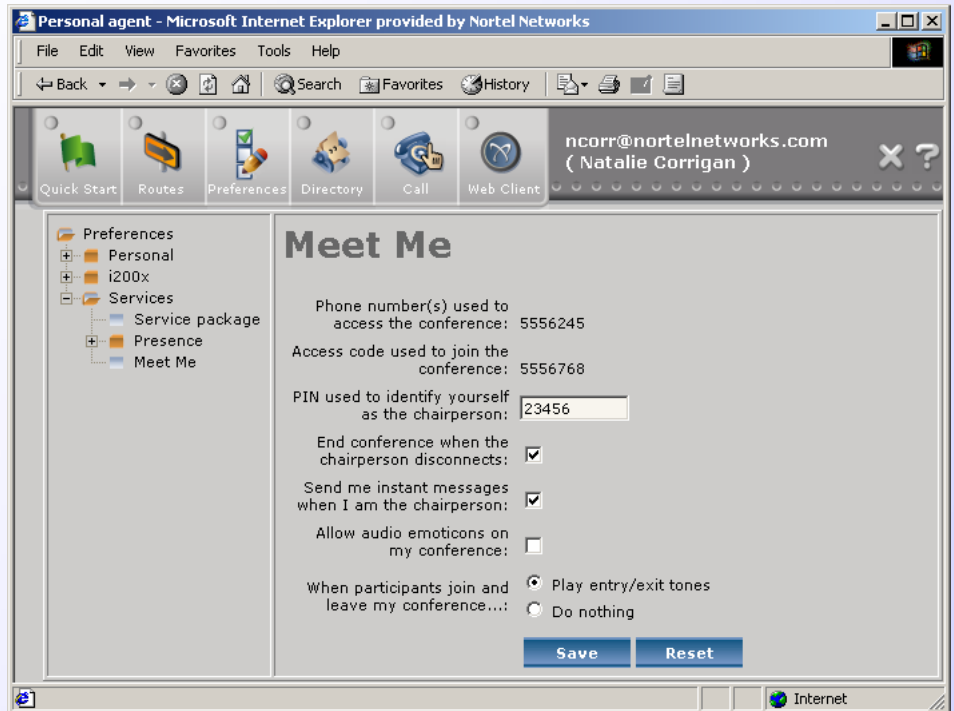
Personal agent - Microsoft Internet Explorer provided by Nortel Networks

File Edit View Favorites Tools Help

Back Search Favorites History

Quick Start Routes Preferences Directory Call Web Client

ncorr@nortelnetworks.com
( Natalie Corrigan )

Preferences
Personal
i200x
Services
Service package
Presence
Meet Me

Meet Me

Phone number(s) used to access the conference: 5556245

Access code used to join the conference: 5556768

PIN used to identify yourself as the chairperson: 23456

End conference when the chairperson disconnects:

Send me instant messages when I am the chairperson:

Allow audio emoticons on my conference:

When participants join and leave my conference...: Play entry/exit tones
Do nothing

Save Reset

Internet